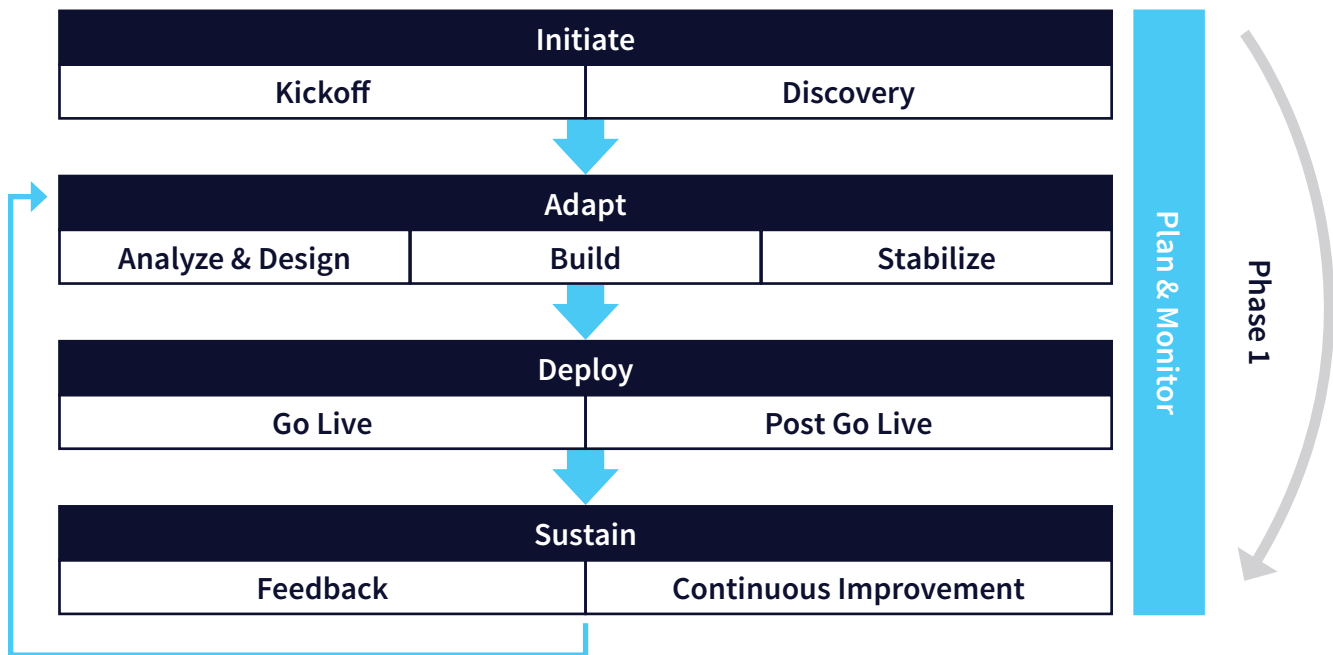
Initiate

| Kickoff | Discovery |
|---|---|

Adapt

| Analyze & Design | Build | Stabilize |
|---|---|---|

Deploy

| Go Live | Post Go Live |
|---|---|

Sustain

| Feedback | Continuous Improvement |
|---|---|

Plan & Monitor

Phase 1